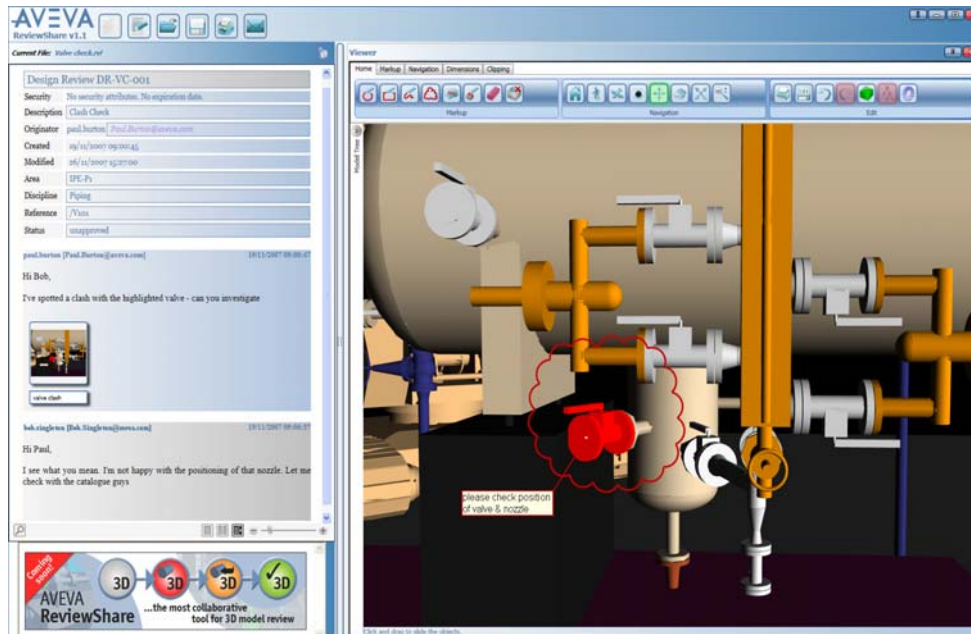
AVEVA
ReviewShare v1.1

Current File: Valve-check.rvf

Design Review DR-VC-001

| | |
|---|---|
| Security | No security attributes. No expiration date. |
| Description | Clash Check |
| Originator | paul.burton Paul.Burton@aveva.com |
| Created | 19/11/2007 09:00:45 |
| Modified | 26/11/2007 15:27:00 |
| Area | IPE-P1 |
| Discipline | Piping |
| Reference | /V101 |
| Status | unapproved |

paul.burton [Paul.Burton@aveva.com] 19/11/2007 09:00:47

Hi Bob,

I've spotted a clash with the highlighted valve - can you investigate

valve clash

bob.singleton [Bob.Singleton@aveva.com] 19/11/2007 09:06:37

Hi Paul,

I see what you mean. I'm not happy with the positioning of that nozzle. Let me check with the catalogue guys

Coming soon!

AVEVA ReviewShare

3D 3D 3D 3D

...the most collaborative tool for 3D model review

Viewer

Home Markup Navigation Dimensions Clipping

Markup Navigation Edit

Model Tree

please check position of valve & nozzle

Click and drag to slide the objects.